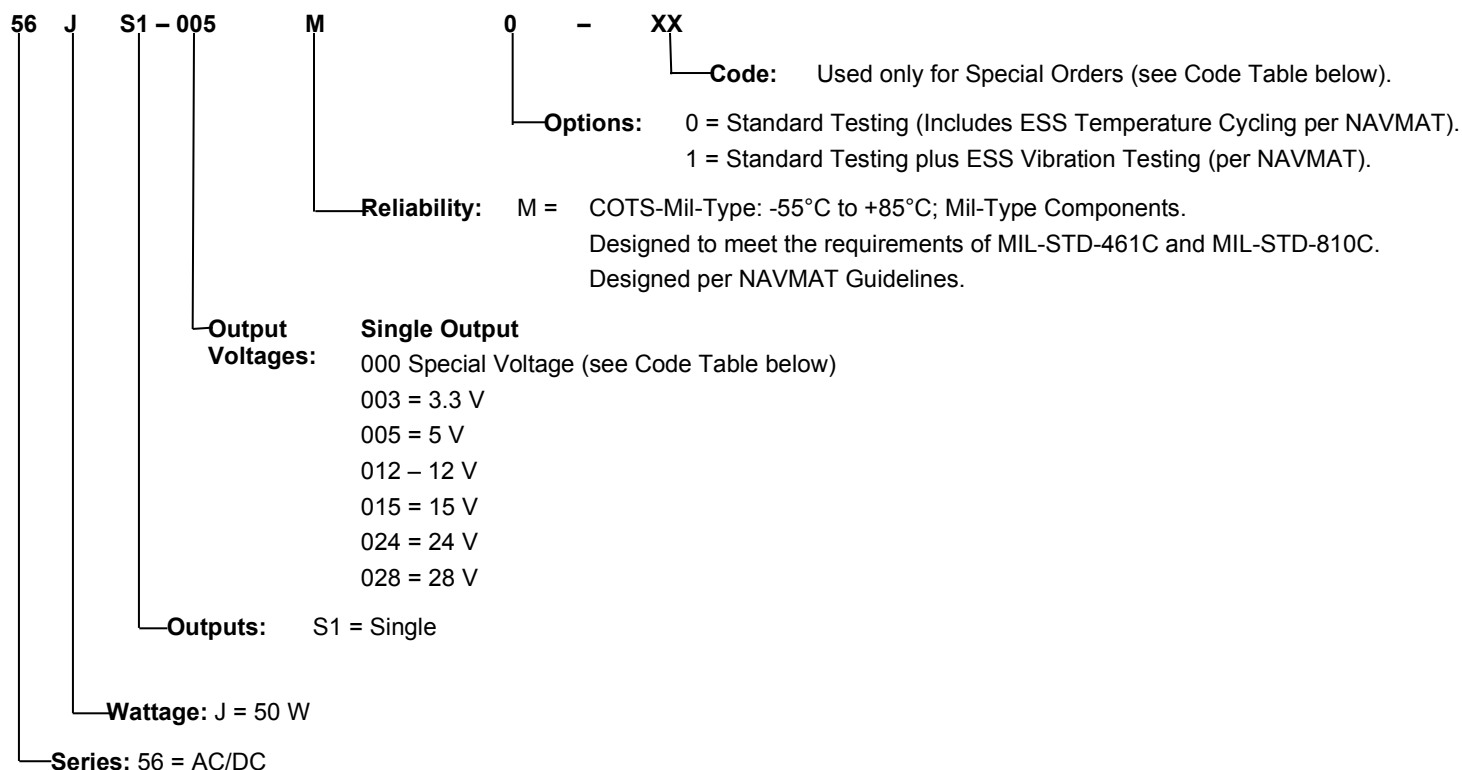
56 J S1 – 005 M 0 – XX

Code: Used only for Special Orders (see Code Table below).

Options: 0 = Standard Testing (Includes ESS Temperature Cycling per NAVMAT).
1 = Standard Testing plus ESS Vibration Testing (per NAVMAT).

Reliability: M = COTS-Mil-Type: -55°C to +85°C; Mil-Type Components.
Designed to meet the requirements of MIL-STD-461C and MIL-STD-810C.
Designed per NAVMAT Guidelines.

Output Voltages: Single Output
000 Special Voltage (see Code Table below)
003 = 3.3 V
005 = 5 V
012 – 12 V
015 = 15 V
024 = 24 V
028 = 28 V

Outputs: S1 = Single

Wattage: J = 50 W

Series: 56 = AC/DC